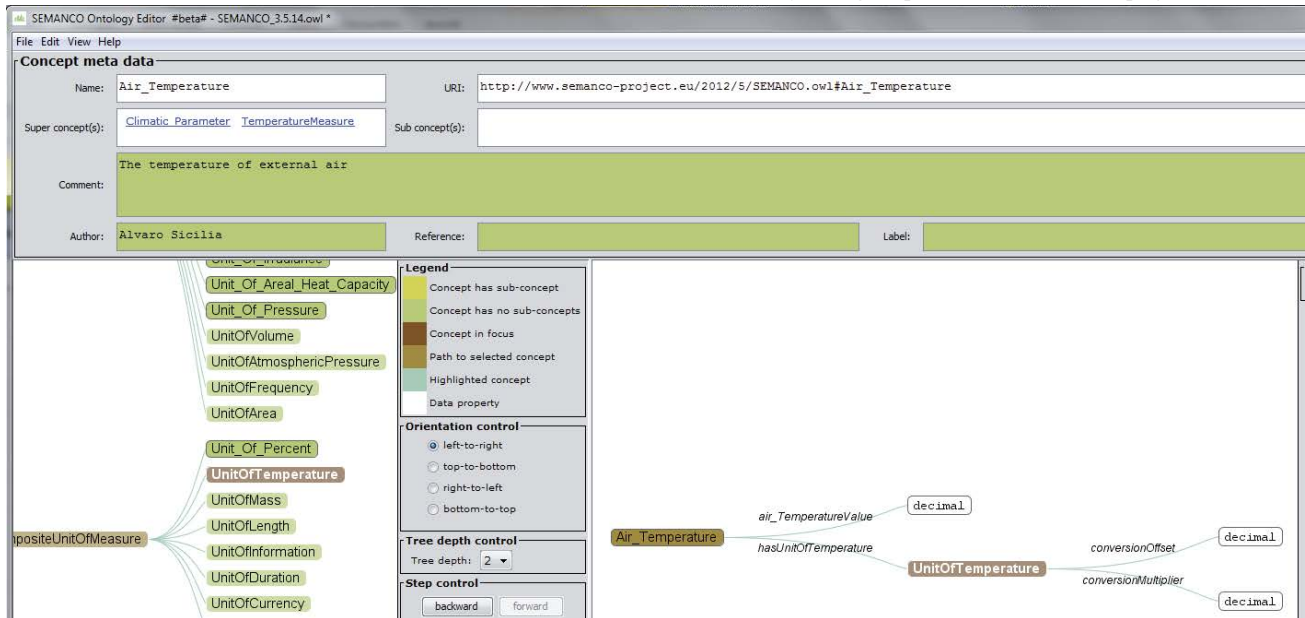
SEMANCO Ontology Editor #beta# - SEMANCO_3.5.14.owl *

File Edit View Help

Concept meta data

Name: Air_Temperature

URI: http://www.semanco-project.eu/2012/5/SEMANCO.owl#Air_Temperature

Super concept(s): Climatic_Parameter TemperatureMeasure

Sub concept(s):

Comment: The temperature of external air

Author: Alvaro Sicilia

Reference:

Label:

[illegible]

Unit_Of_Areal_Heat_Capacity

Unit_Of_Pressure

UnitOfVolume

UnitOfAtmosphericPressure

UnitOfFrequency

UnitOfArea

Unit_Of_Percent

UnitOfTemperature

UnitOfMass

UnitOfLength

UnitOfInformation

UnitOfDuration

UnitOfCurrency

npositeUnitOfMeasure

Legend

Concept has sub-concept

Concept has no sub-concepts

Concept in focus

Path to selected concept

Highlighted concept

Data property

Orientation control

left-to-right

top-to-bottom

right-to-left

bottom-to-top

Tree depth control

Tree depth: 2

Step control

backward

forward

Air_Temperature

air_TemperatureValue

decimal

hasUnitOfTemperature

UnitOfTemperature

conversionOffset

decimal

conversionMultiplier

decimal